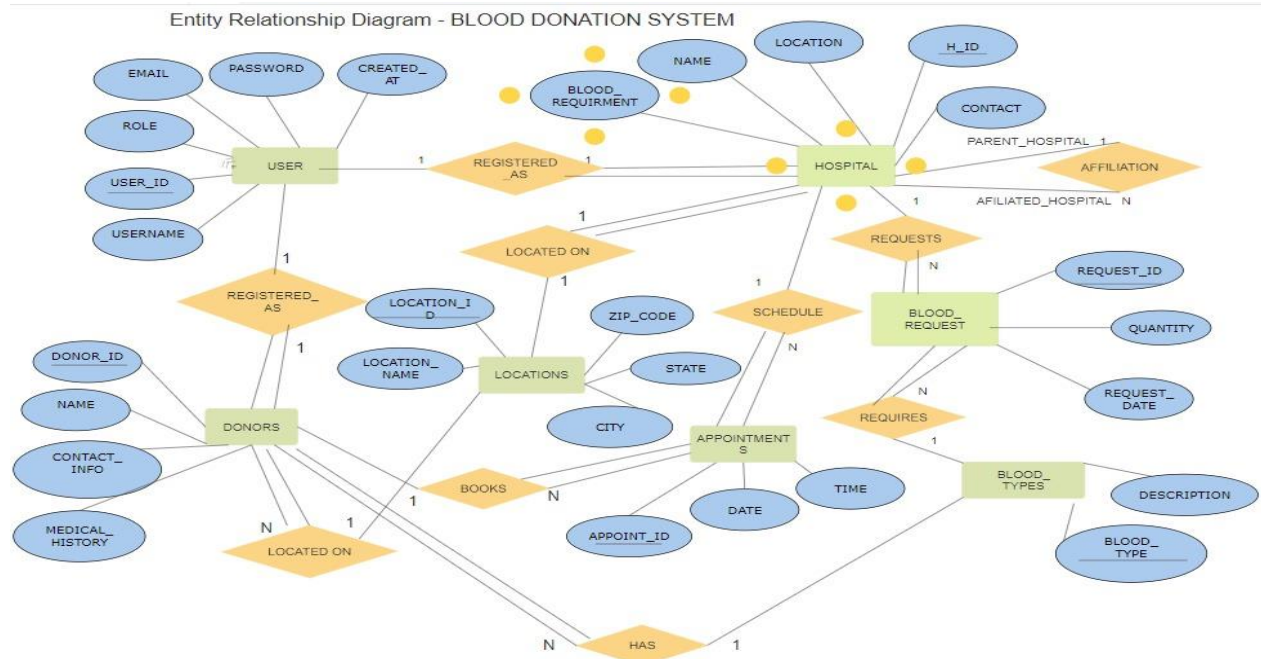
Entity Relationship Diagram - BLOOD DONATION SYSTEM

EMAIL
PASSWORD
CREATED_AT
ROLE
USER
USER_ID
USERNAME
1
REGISTERED_AS
1
NAME
LOCATION
H_ID
BLOOD_REQUIRMENT
CONTACT
PARENT_HOSPITAL 1
HOSPITAL
AFFILIATION
AFILIATED_HOSPITAL N
1
1
LOCATED ON
1
REQUESTS
N
REQUEST_ID
1
REGISTERED_AS
LOCATION_ID
ZIP_CODE
1
SCHEDULE
BLOOD_REQUEST
QUANTITY
1
N
DONOR_ID
LOCATION_NAME
LOCATIONS
STATE
NAME
DONORS
N
REQUEST_DATE
REQUIRES
CITY
APPOINTMENTS
1
CONTACT_INFO
BLOOD_TYPES
1
BOOKS
N
TIME
DESCRIPTION
DATE
MEDICAL_HISTORY
N
1
APPOINT_ID
LOCATED ON
BLOOD_TYPE
N
HAS
1